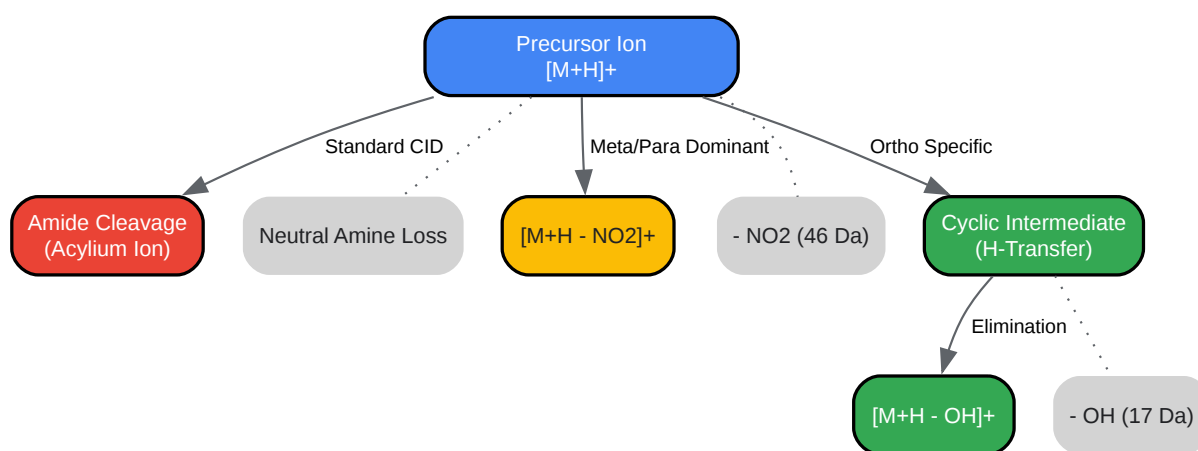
Precursor Ion
[M+H]+

Standard CID

Meta/Para Dominant

Ortho Specific

Amide Cleavage
(Acylium Ion)

Neutral Amine Loss

[M+H - NO2]+

- NO2 (46 Da)

Cyclic Intermediate
(H-Transfer)

Elimination

[M+H - OH]+

- OH (17 Da)